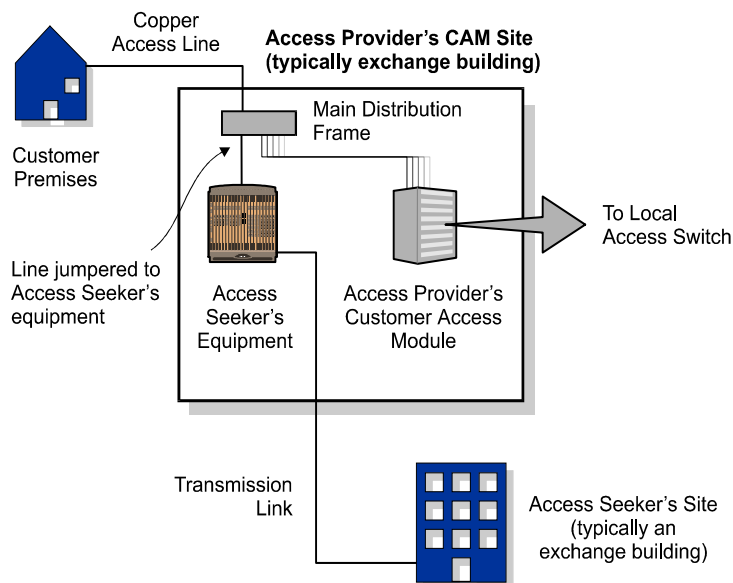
Copper Access Line

Access Provider's CAM Site (typically exchange building)

Main Distribution Frame

Customer Premises

To Local Access Switch

Line jumpered to Access Seeker's equipment

Access Seeker's Equipment

Access Provider's Customer Access Module

Transmission Link

Access Seeker's Site (typically an exchange building)